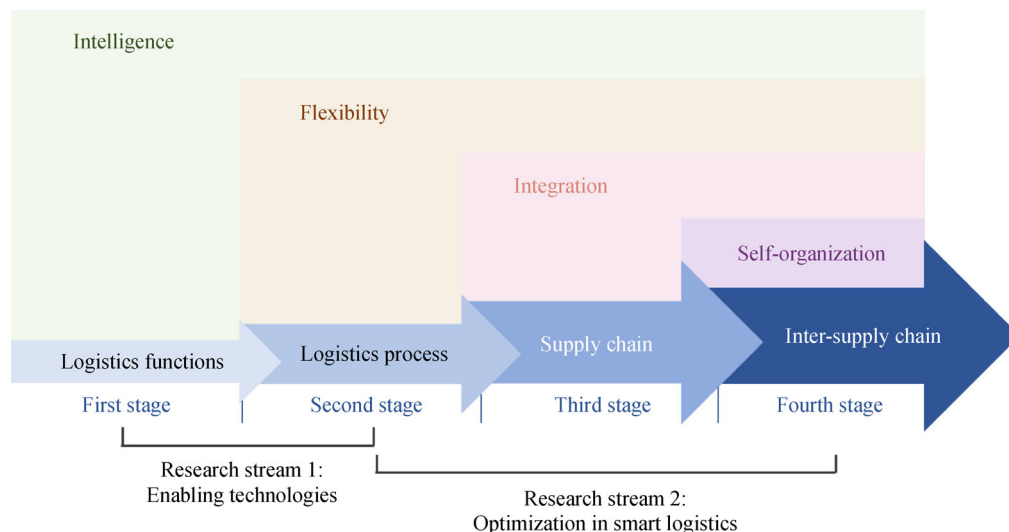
Intelligence

Flexibility

Integration

Self-organization

Logistics functions

Logistics process

Supply chain

Inter-supply chain

First stage

Second stage

Third stage

Fourth stage

Research stream 1: Enabling technologies

Research stream 2: Optimization in smart logistics